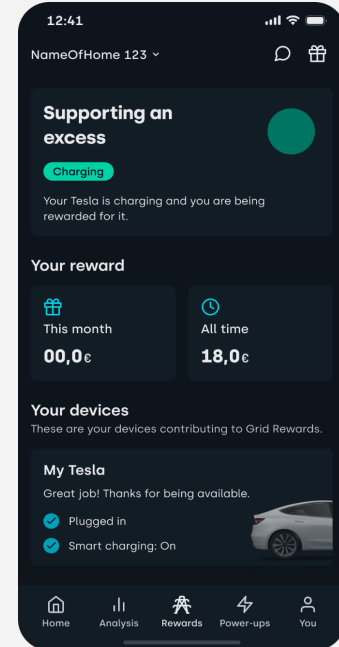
12:41

NameOfHome 123

Supporting an excess

Charging

Your Tesla is charging and you are being rewarded for it.

Your reward

This month
00,0€

All time
18,0€

Your devices
These are your devices contributing to Grid Rewards.

My Tesla
Great job! Thanks for being available.

Plugged in

Smart charging: On

Home Analysis Rewards Power-ups You